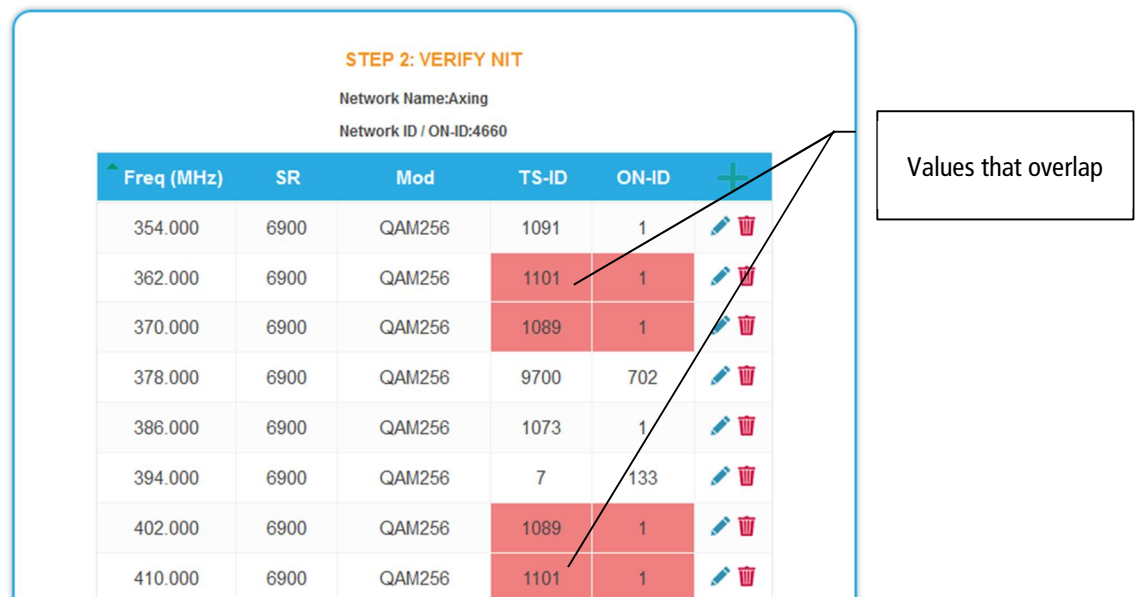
STEP 2: VERIFY NIT

Network Name:Axing

Network ID / ON-ID:4660

| Freq (MHz) | SR | Mod | TS-ID | ON-ID | + |
|---|---|---|---|---|---|
| 354.000 | 6900 | QAM256 | 1091 | 1 | |
| 362.000 | 6900 | QAM256 | 1101 | 1 | |
| 370.000 | 6900 | QAM256 | 1089 | 1 | |
| 378.000 | 6900 | QAM256 | 9700 | 702 | |
| 386.000 | 6900 | QAM256 | 1073 | 1 | |
| 394.000 | 6900 | QAM256 | 7 | 133 | |
| 402.000 | 6900 | QAM256 | 1089 | 1 | |
| 410.000 | 6900 | QAM256 | 1101 | 1 | |

Values that overlap